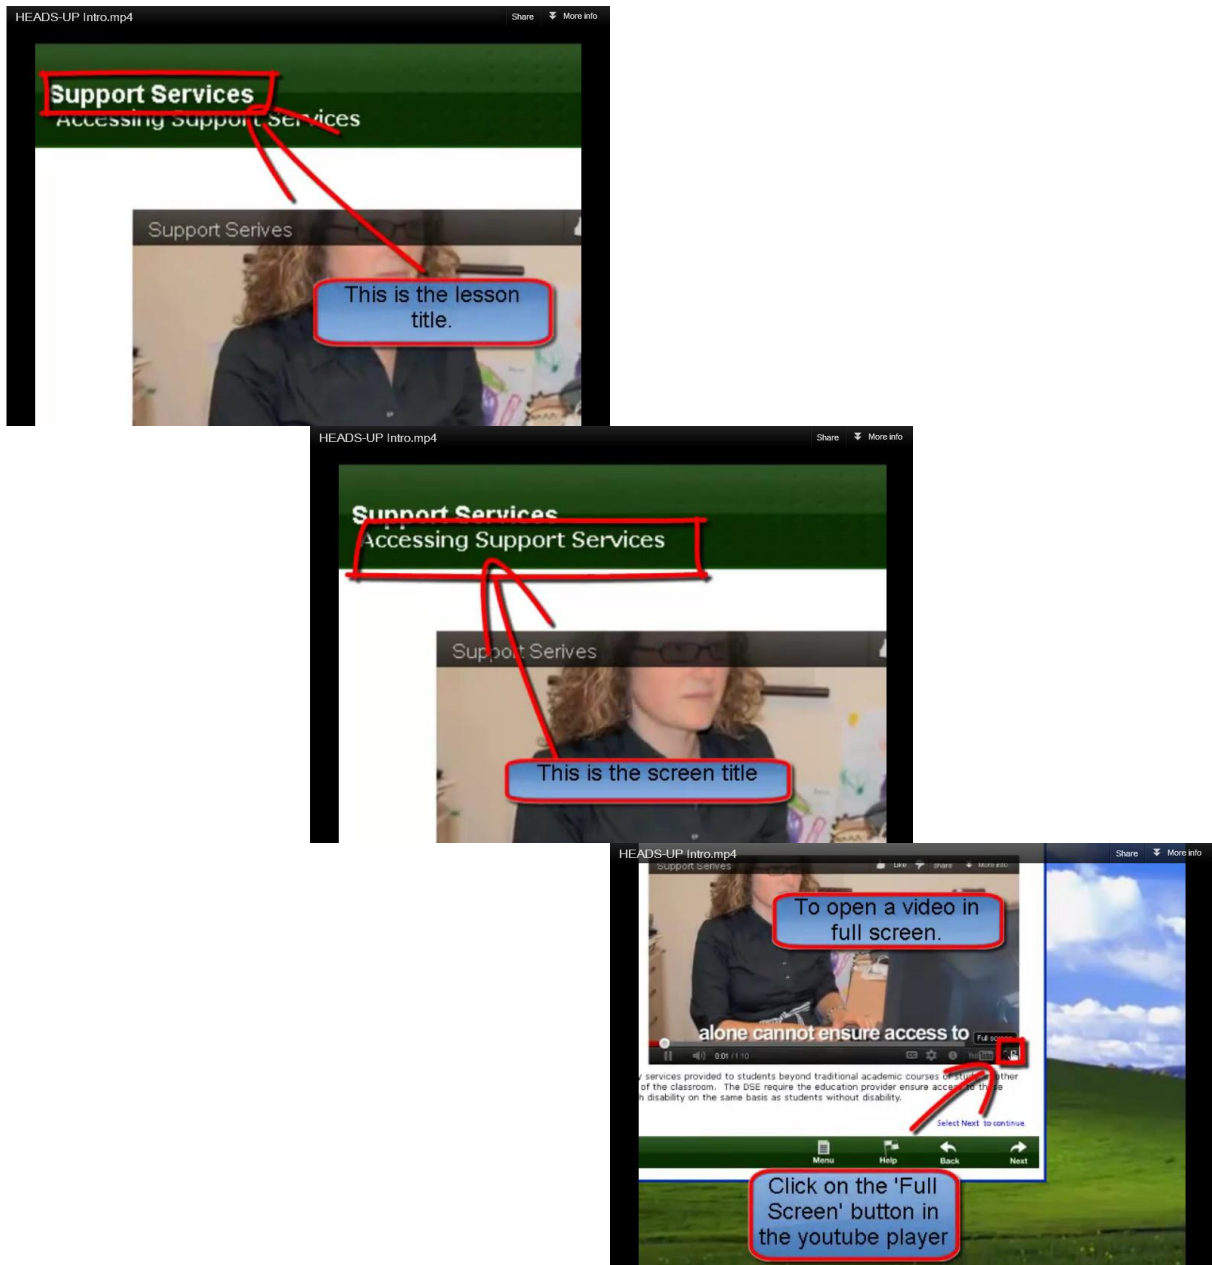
HEADS-UP Intro.mp4

Share More info

Support Services

Accessing Support Services

Support Serives

This is the lesson title.

HEADS-UP Intro.mp4

Share More info

Support Services

Accessing Support Services

Support Serives

This is the screen title

HEADS-UP Intro.mp4

Share More info

Support Serives

Like Share More info

To open a video in full screen.

alone cannot ensure access to

Full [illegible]

0:01 / 1:10

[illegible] services provided to students beyond traditional academic courses o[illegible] other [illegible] of the classroom. The DSE require the education provider ensure acce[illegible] th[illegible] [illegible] disability on the same basis as students without disability.

Select Next to continue.

Menu Help Back Next

Click on the 'Full Screen' button in the youtube player